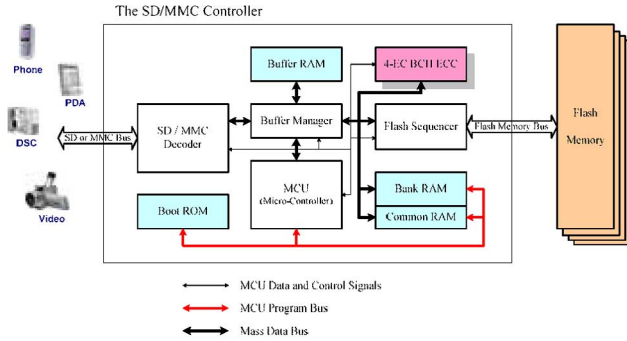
The SD/MMC Controller

Phone

PDA

DSC

Video

SD or MMC Bus

SD / MMC Decoder

Buffer RAM

Buffer Manager

MCU (Micro-Controller)

Boot ROM

4-EC BCH ECC

Flash Sequencer

Bank RAM

Common RAM

Flash Memory Bus

Flash Memory

MCU Data and Control Signals

MCU Program Bus

Mass Data Bus